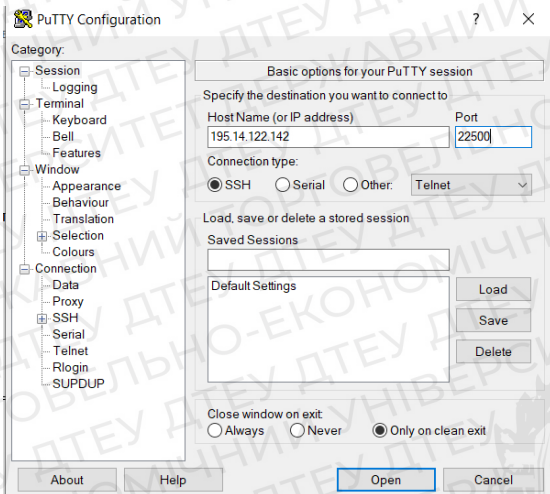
PuTTY Configuration

?

Category:

Session
Logging
Terminal
Keyboard
Bell
Features
Window
Appearance
Behaviour
Translation
Selection
Colours
Connection
Data
Proxy
SSH
Serial
Telnet
Rlogin
SUPDUP

Basic options for your PuTTY session

Specify the destination you want to connect to

Host Name (or IP address)
195.14.122.142

Port
22500

Connection type:
SSH Serial Other: Telnet

Load, save or delete a stored session

Saved Sessions

Default Settings

Load
Save
Delete

Close window on exit:
Always Never Only on clean exit

About
Help
Open
Cancel

ДТЕУ КАВНИЙ ТОРГОВЕЛЬНО-ЕКОНОМІЧНИЙ УНІВЕРСИТЕТ